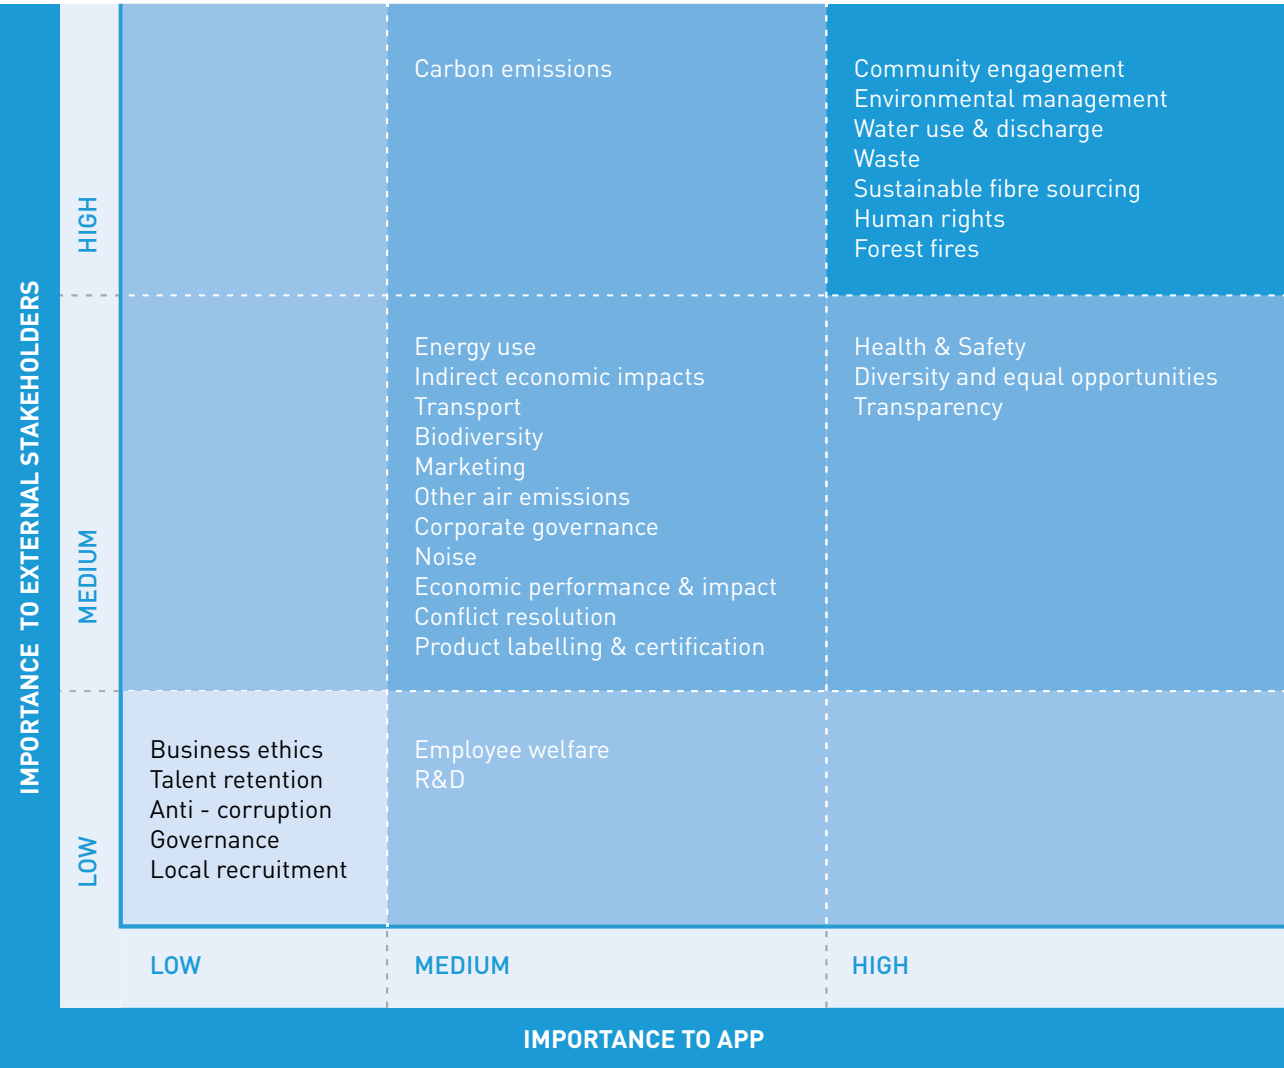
IMPORTANCE TO EXTERNAL STAKEHOLDERS

HIGH

Carbon emissions

Community engagement
Environmental management
Water use & discharge
Waste
Sustainable fibre sourcing
Human rights
Forest fires

MEDIUM

Energy use
Indirect economic impacts
Transport
Biodiversity
Marketing
Other air emissions
Corporate governance
Noise
Economic performance & impact
Conflict resolution
Product labelling & certification

Health & Safety
Diversity and equal opportunities
Transparency

LOW

Business ethics
Talent retention
Anti - corruption
Governance
Local recruitment

Employee welfare
R&D

LOW

MEDIUM

HIGH

IMPORTANCE TO APP